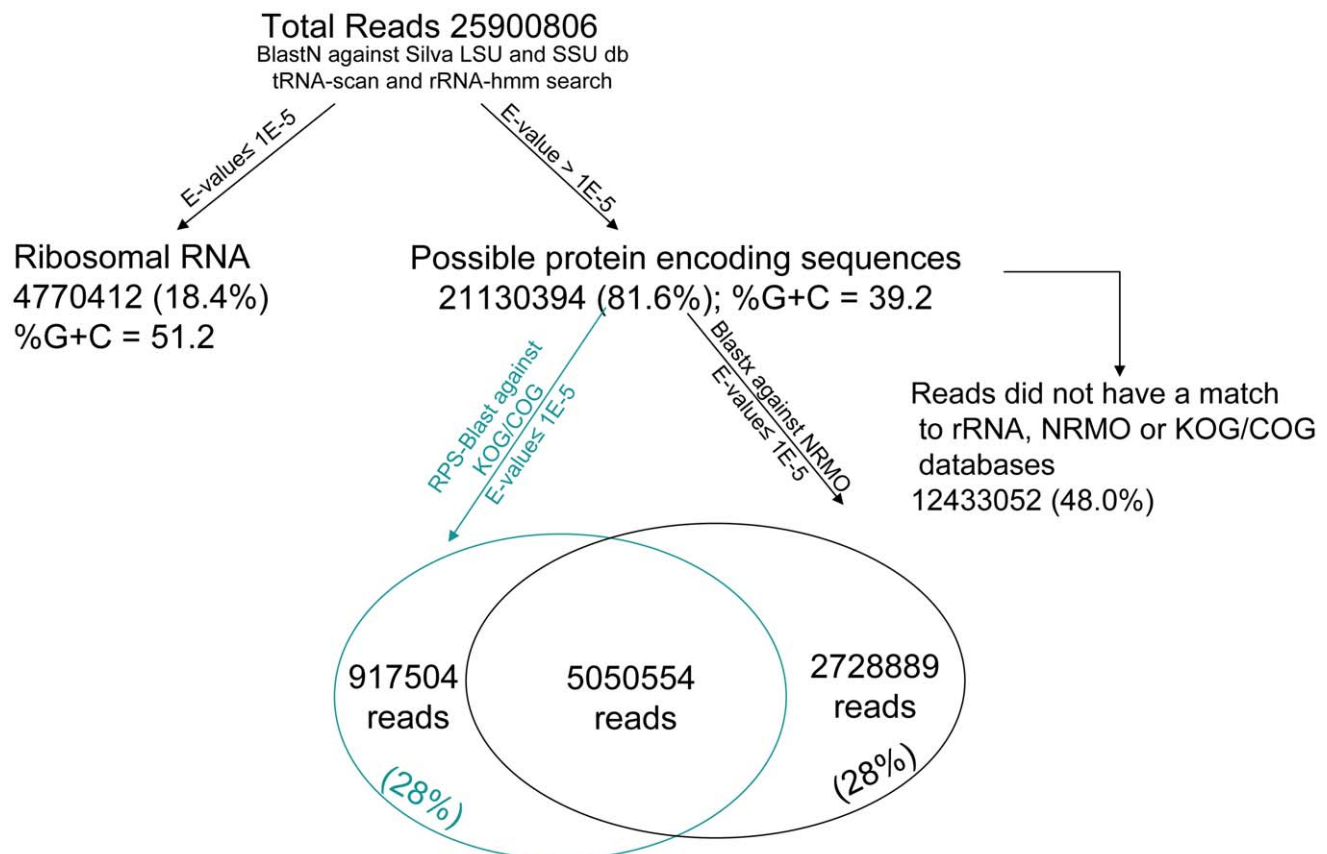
Total Reads 25900806
BlastN against Silva LSU and SSU db
tRNA-scan and rRNA-hmm search

E-value≤ 1E-5

E-value > 1E-5

Ribosomal RNA
4770412 (18.4%)
%G+C = 51.2

Possible protein encoding sequences
21130394 (81.6%); %G+C = 39.2

RPS-Blast against KOG/COG
E-value≤ 1E-5

Blastx against NRMO
E-value≤ 1E-5

Reads did not have a match to rRNA, NRMO or KOG/COG databases
12433052 (48.0%)

917504
reads
(28%)

5050554
reads

2728889
reads
(28%)